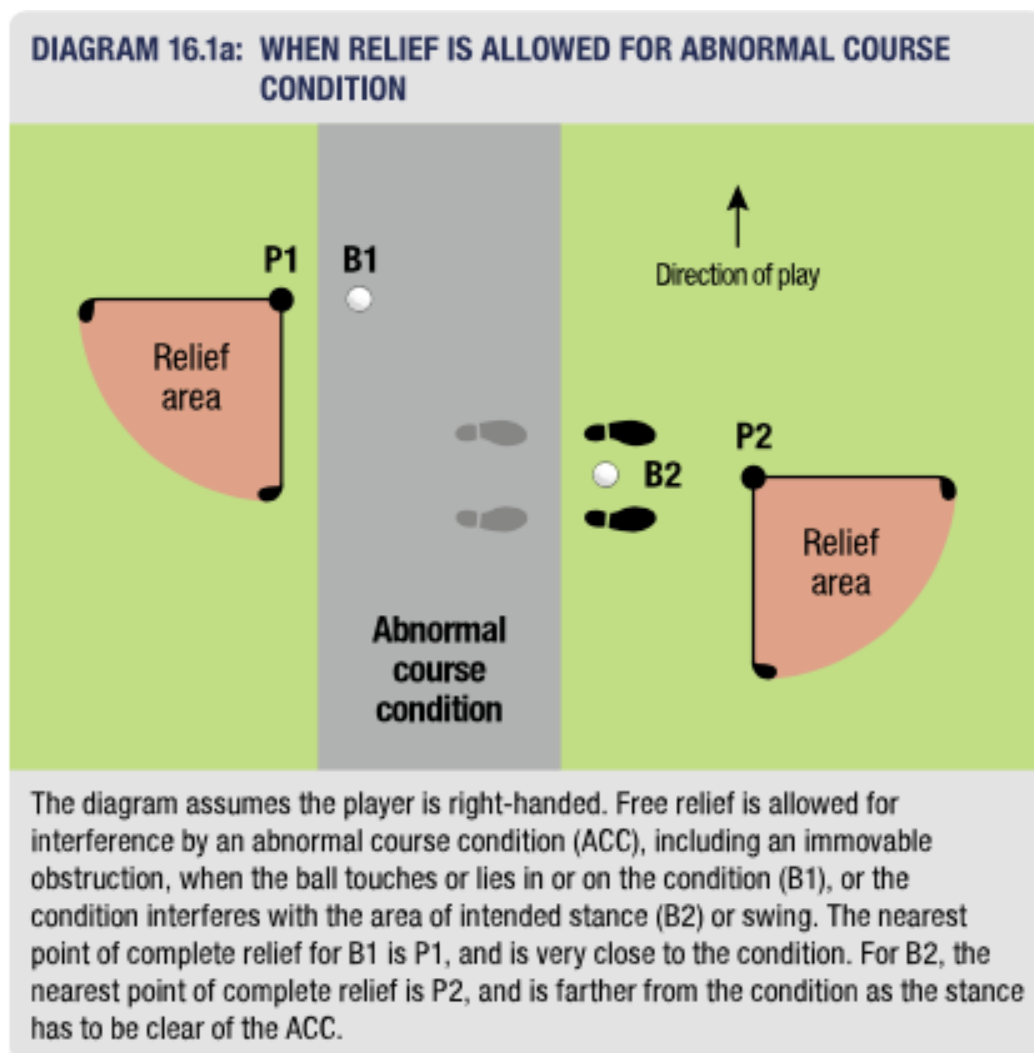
DIAGRAM 16.1a: WHEN RELIEF IS ALLOWED FOR ABNORMAL COURSE CONDITION

P1
B1
Direction of play
Relief area
P2
B2
Relief area
Abnormal course condition

The diagram assumes the player is right-handed. Free relief is allowed for interference by an abnormal course condition (ACC), including an immovable obstruction, when the ball touches or lies in or on the condition (B1), or the condition interferes with the area of intended stance (B2) or swing. The nearest point of complete relief for B1 is P1, and is very close to the condition. For B2, the nearest point of complete relief is P2, and is farther from the condition as the stance has to be clear of the ACC.